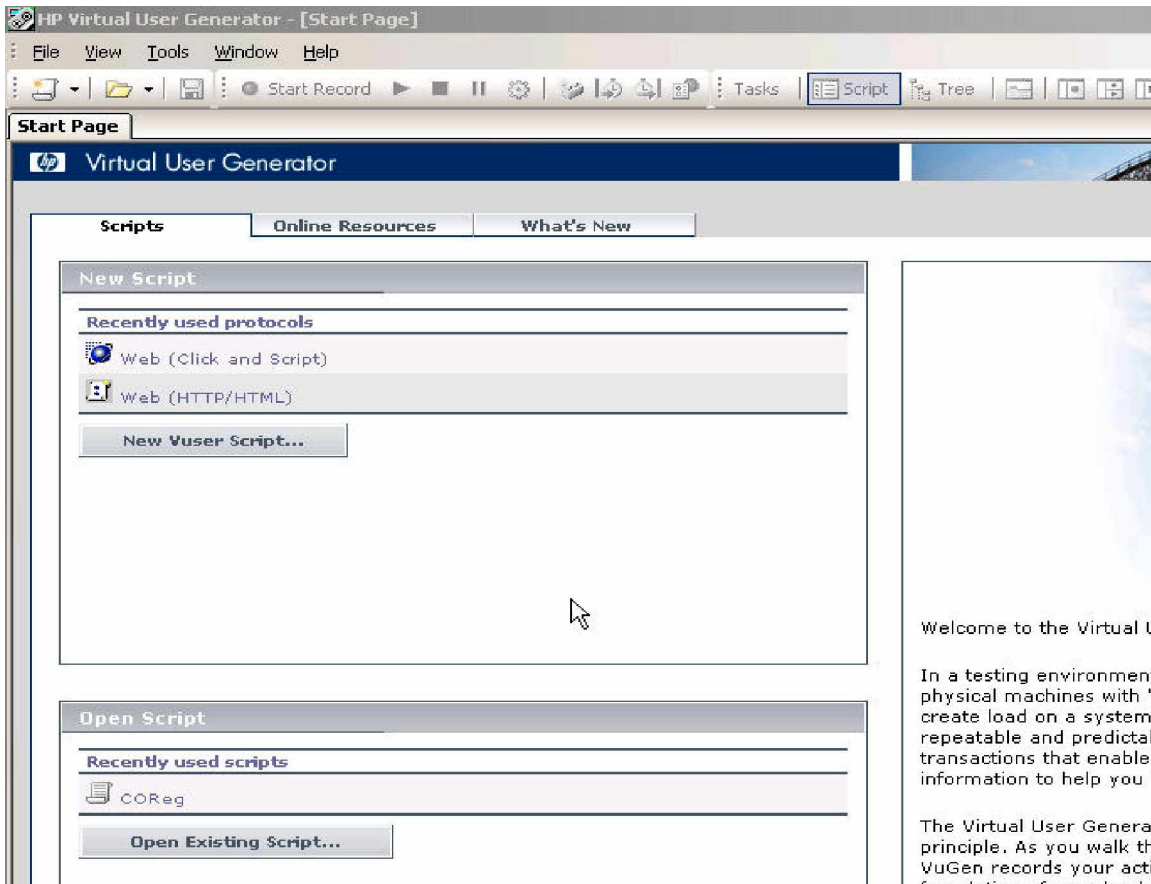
HP Virtual User Generator - [Start Page]
File View Tools Window Help
Start Record Tasks Script Tree
Start Page
Virtual User Generator
Scripts Online Resources What's New
New Script
Recently used protocols
Web (Click and Script)
Web (HTTP/HTML)
New Vuser Script...
Open Script
Recently used scripts
COReg
Open Existing Script...
Welcome to the Virtual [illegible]

In a testing environmen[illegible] physical machines with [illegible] create load on a system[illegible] repeatable and predicta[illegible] transactions that enable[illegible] information to help you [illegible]

The Virtual User Genera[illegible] principle. As you walk th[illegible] VuGen records your acti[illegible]